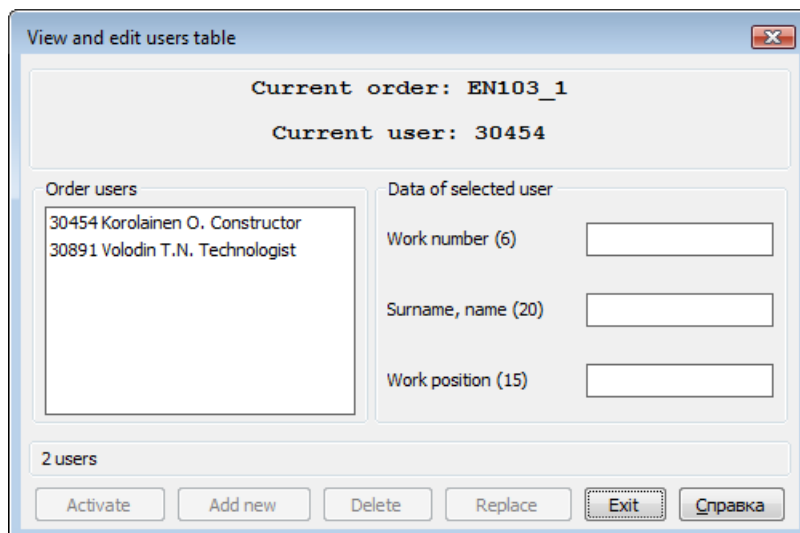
View and edit users table

Current order: EN103_1

Current user: 30454

Order users

30454 Korolainen O. Constructor
30891 Volodin T.N. Technologist

Data of selected user

Work number (6)

Surname, name (20)

Work position (15)

2 users

Activate | Add new | Delete | Replace | Exit | Справка